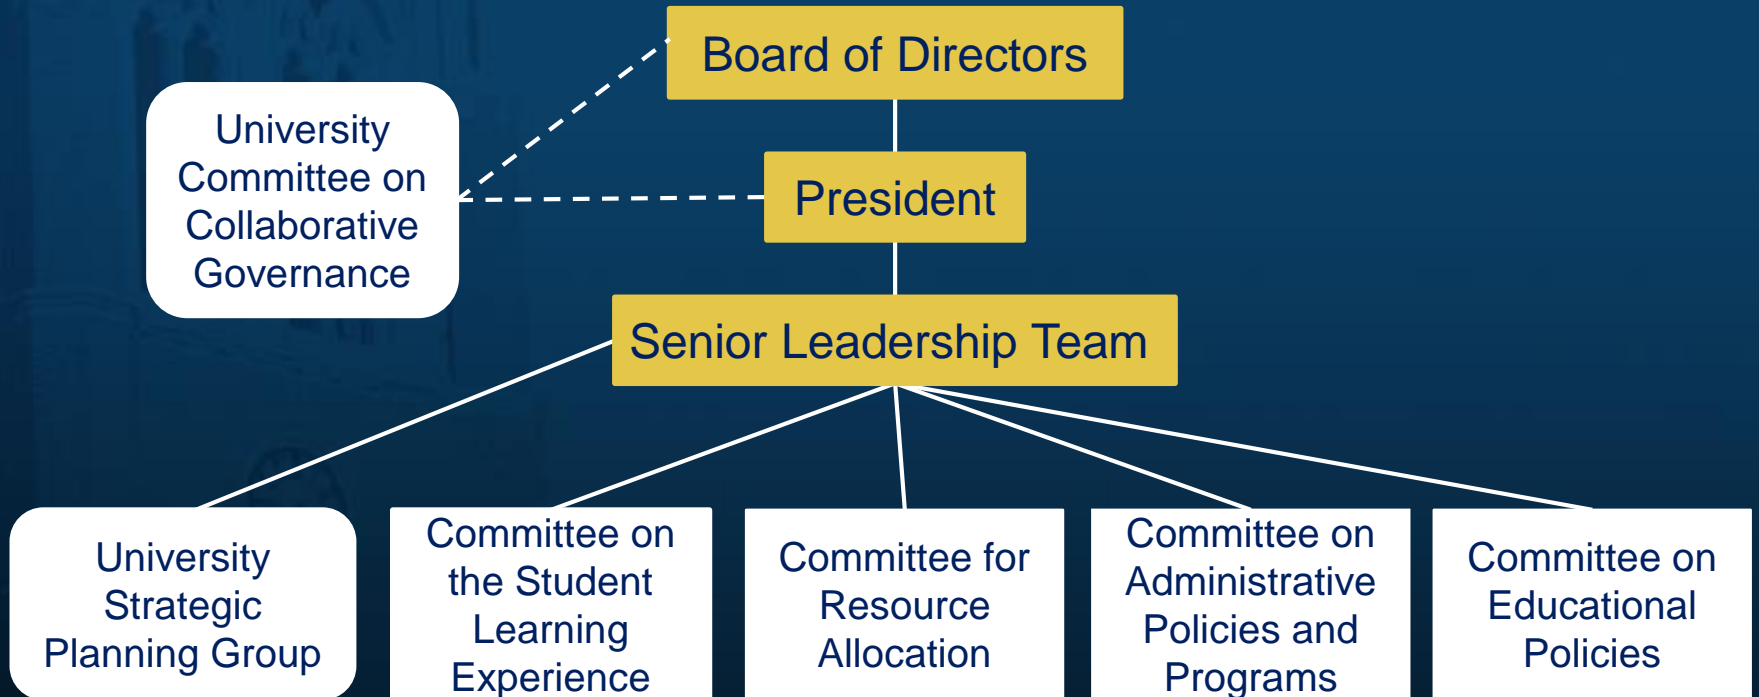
Board of Directors

University Committee on Collaborative Governance

President

Senior Leadership Team

University Strategic Planning Group

Committee on the Student Learning Experience

Committee for Resource Allocation

Committee on Administrative Policies and Programs

Committee on Educational Policies